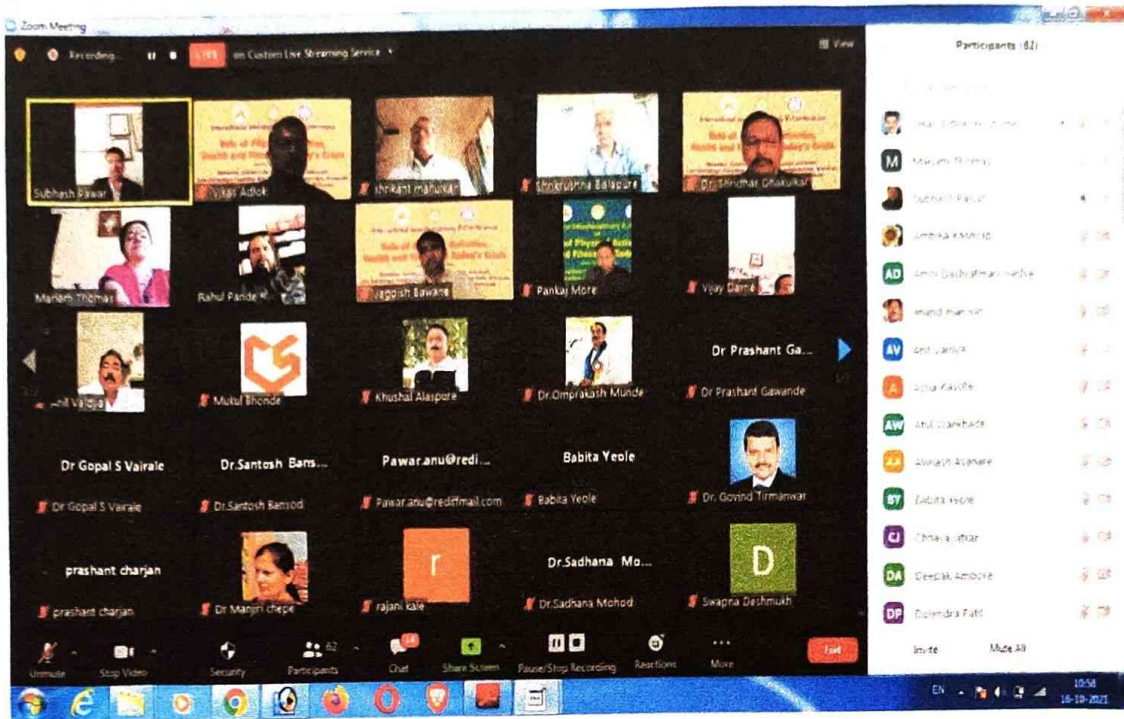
Zoom Meeting

Recording... LIVE on Custom Live Streaming Service

View

Participants (62)

Subhash Pawar

Vikas Adlok

shrikant mahulkar

Shrikrushna Balapure

Dr Shridhar Dhakulkar

Mariam Thomas

Rahul Pande

Jagdish Bawane

Pankaj More

Vijay Game

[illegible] Vaidya

Mukul Bhonde

Khushal Alaspure

Dr.Omprakash Munde

Dr Prashant Ga...

Dr Prashant Gawande

Dr Gopal S Vairale

Dr Gopal S Vairale

Dr.Santosh Bans...

Dr.Santosh Bansod

Pawar.anu@redi...

Pawar.anu@rediffmail.com

Babita Yeole

Babita Yeole

Dr. Govind Tirmanwar

prashant charjan

prashant charjan

Dr Manjiri chepe

r

rajani kale

Dr.Sadhana Mo...

Dr.Sadhana Mohod

D

Swapna Deshmukh

M Mariam Thomas

Subhash Pawar

Ambika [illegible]

AD Amol Dashratmani Jadhav

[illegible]

AV Anil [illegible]

A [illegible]

AW Atul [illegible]

AA Avinash Asanare

BY Babita Yeole

CJ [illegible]

DA Deepak Ambore

DP Devendra Patil

Invite

Mute All

Unmute

Stop Video

Security

62

Participants

Chat

Share Screen

Pause/Stop Recording

Reactions

More

End

EN

10:58

16-10-2021